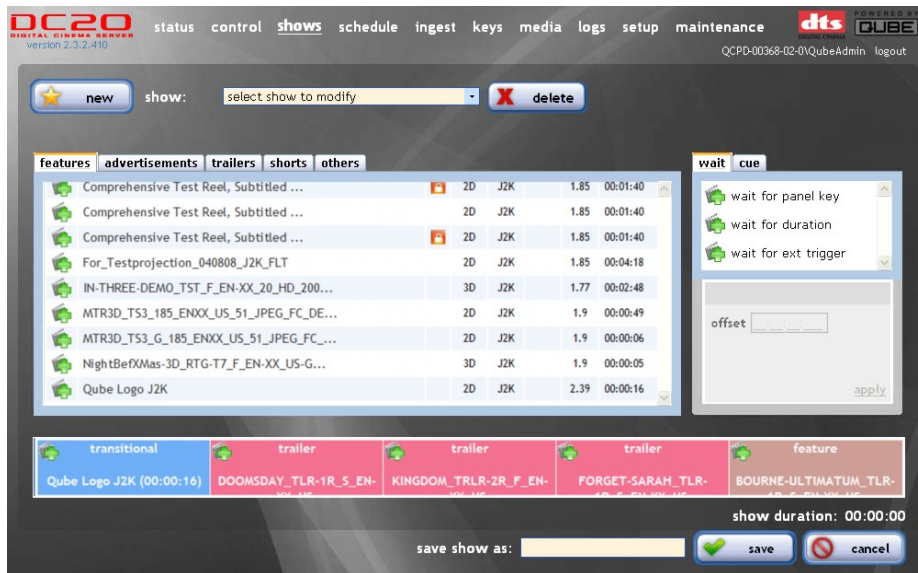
DC20
DIGITAL CINEMA SERVER
version 2.3.2.410

status control shows schedule ingest keys media logs setup maintenance

dts DIGITAL CINEMA
POWERED BY QUBE

QCPD-00368-02-0\QubeAdmin logout

new show: select show to modify delete

features advertisements trailers shorts others

| | | | | |
|---|---|---|---|---|
| Comprehensive Test Reel, Subtitled ... | 2D | J2K | 1.85 | 00:01:40 |
| Comprehensive Test Reel, Subtitled ... | 2D | J2K | 1.85 | 00:01:40 |
| Comprehensive Test Reel, Subtitled ... | 2D | J2K | 1.85 | 00:01:40 |
| For_Testprojection_040808_J2K_FLT | 2D | J2K | 1.85 | 00:04:18 |
| IN-THREE-DEMO_TST_F_EN-XX_20_HD_200... | 3D | J2K | 1.77 | 00:02:48 |
| MTR3D_TS3_185_ENXX_US_51_JPEG_FC_DE... | 2D | J2K | 1.9 | 00:00:49 |
| MTR3D_TS3_G_185_ENXX_US_51_JPEG_FC_... | 2D | J2K | 1.9 | 00:00:06 |
| NightBefXMas-3D_RTG-T7_F_EN-XX_US-G... | 3D | J2K | 1.9 | 00:00:05 |
| Qube Logo J2K | 2D | J2K | 2.39 | 00:00:16 |

wait cue

wait for panel key
wait for duration
wait for ext trigger

offset

apply

transitional
Qube Logo J2K (00:00:16)
trailer
DOOMSDAY_TLR-1R_S_EN-
trailer
KINGDOM_TLR-2R_F_EN-
trailer
FORGET-SARAH_TLR-
feature
BOURNE-ULTIMATUM_TLR-

show duration: 00:00:00

save show as: save cancel